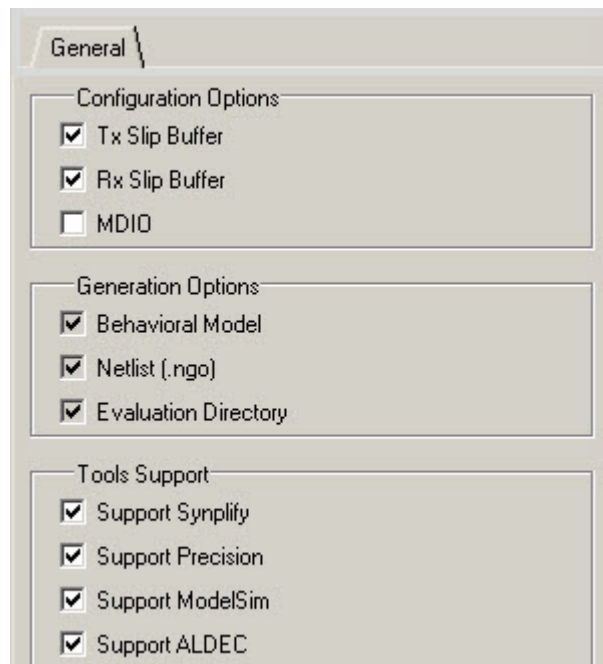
General

Configuration Options
Tx Slip Buffer
Rx Slip Buffer
MDIO

Generation Options
Behavioral Model
Netlist (.ngo)
Evaluation Directory

Tools Support
Support Synplify
Support Precision
Support ModelSim
Support ALDEC